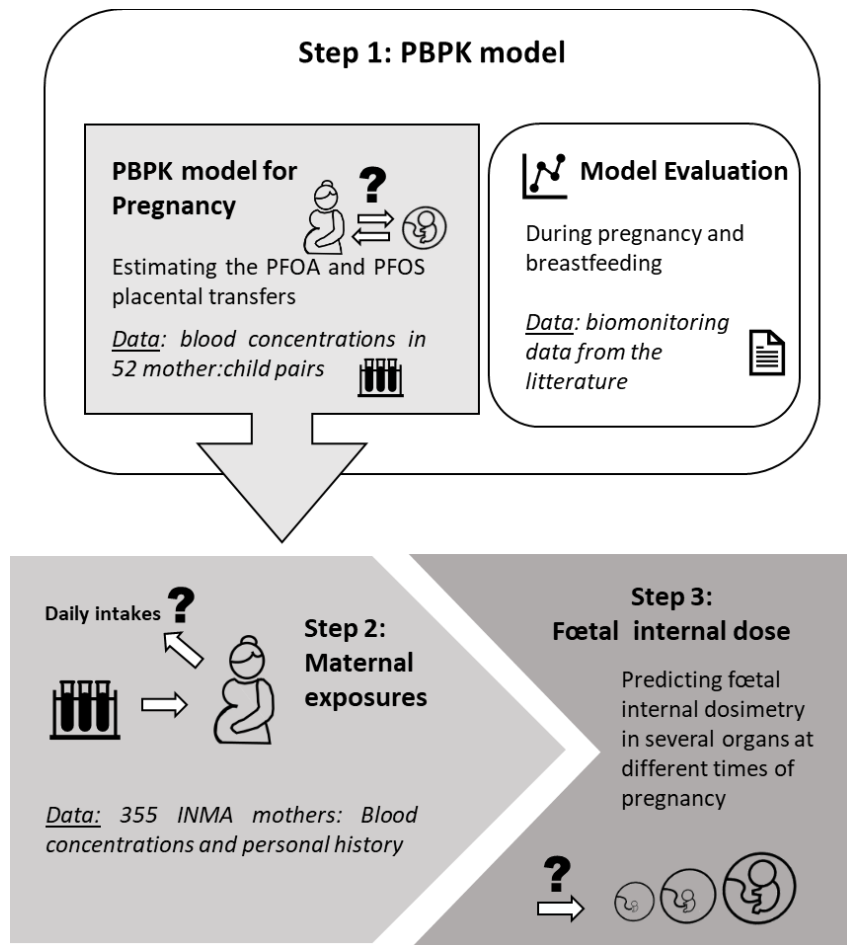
Step 1: PBPK model

PBPK model for Pregnancy

?

Estimating the PFOA and PFOS placental transfers

*Data:* blood concentrations in 52 mother:child pairs

Model Evaluation

During pregnancy and breastfeeding

*Data:* biomonitoring data from the litterature

Daily intakes ?

Step 2: Maternal exposures

*Data:* 355 INMA mothers: Blood concentrations and personal history

Step 3: Fœtal internal dose

Predicting fœtal internal dosimetry in several organs at different times of pregnancy

?